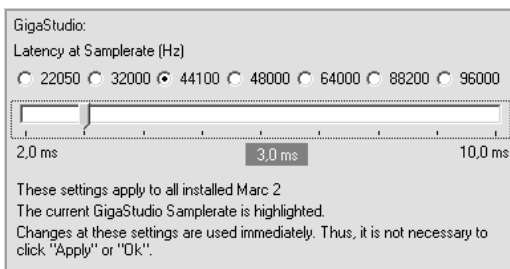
GigaStudio:

Latency at Samplerate (Hz)

22050 32000 44100 48000 64000 88200 96000

2,0 ms

3,0 ms

10,0 ms

These settings apply to all installed Marc 2

The current GigaStudio Samplerate is highlighted.

Changes at these settings are used immediately. Thus, it is not necessary to click "Apply" or "Ok".